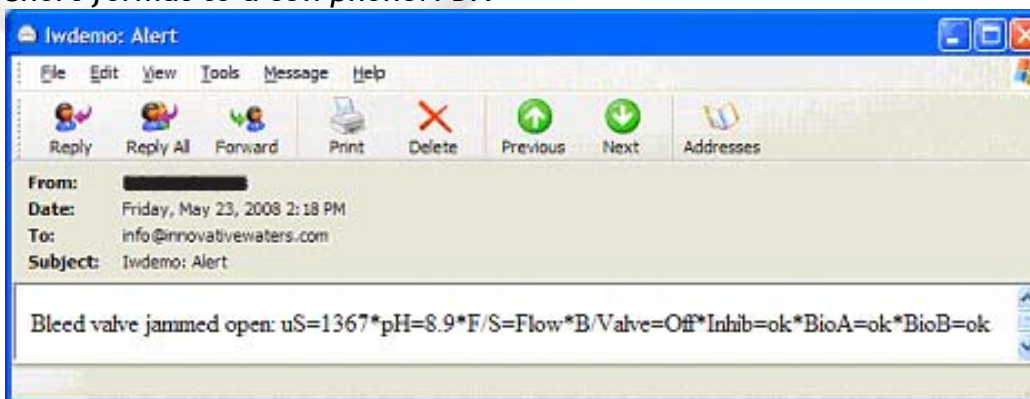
Iwdemo: Alert

File Edit View Tools Message Help

Reply Reply All Forward Print Delete Previous Next Addresses

From: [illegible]
Date: Friday, May 23, 2008 2:18 PM
To: info@innovativewaters.com
Subject: Iwdemo: Alert

Bleed valve jammed open: uS=1367*pH=8.9*F/S=Flow*B/Valve=Off*Inhib=ok*BioA=ok*BioB=ok